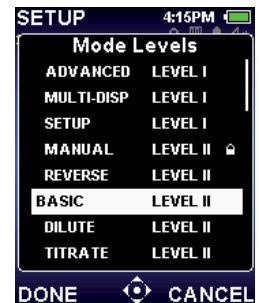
SETUP 4:15PM

Mode Levels

| ADVANCED | LEVEL I |
|---|---|
| MULTI-DISP | LEVEL I |
| SETUP | LEVEL I |
| MANUAL | LEVEL II |
| REVERSE | LEVEL II |
| BASIC | LEVEL II |
| DILUTE | LEVEL II |
| TITRATE | LEVEL II |

DONE CANCEL